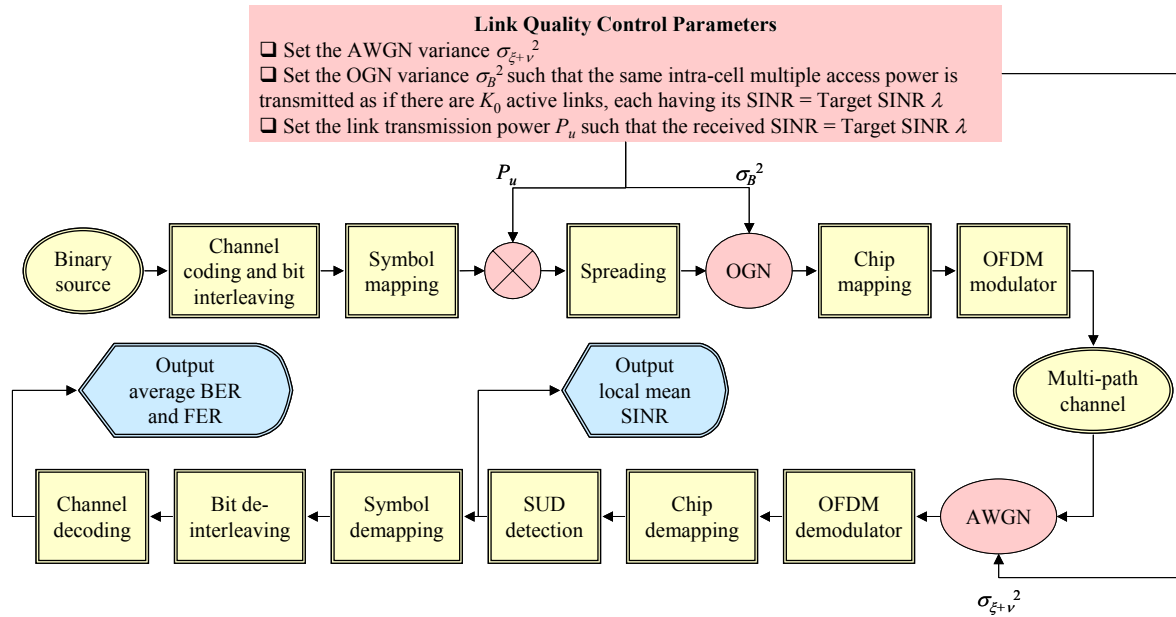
**Link Quality Control Parameters**

❑ Set the AWGN variance $\sigma_{\xi+\nu}^2$

❑ Set the OGN variance $\sigma_B^2$ such that the same intra-cell multiple access power is transmitted as if there are $K_0$ active links, each having its SINR = Target SINR $\lambda$

❑ Set the link transmission power $P_u$ such that the received SINR = Target SINR $\lambda$

$P_u$

$\sigma_B^2$

Binary source

Channel coding and bit interleaving

Symbol mapping

Spreading

OGN

Chip mapping

OFDM modulator

Multi-path channel

Output average BER and FER

Output local mean SINR

Channel decoding

Bit de-interleaving

Symbol demapping

SUD detection

Chip demapping

OFDM demodulator

AWGN

$\sigma_{\xi+\nu}^2$